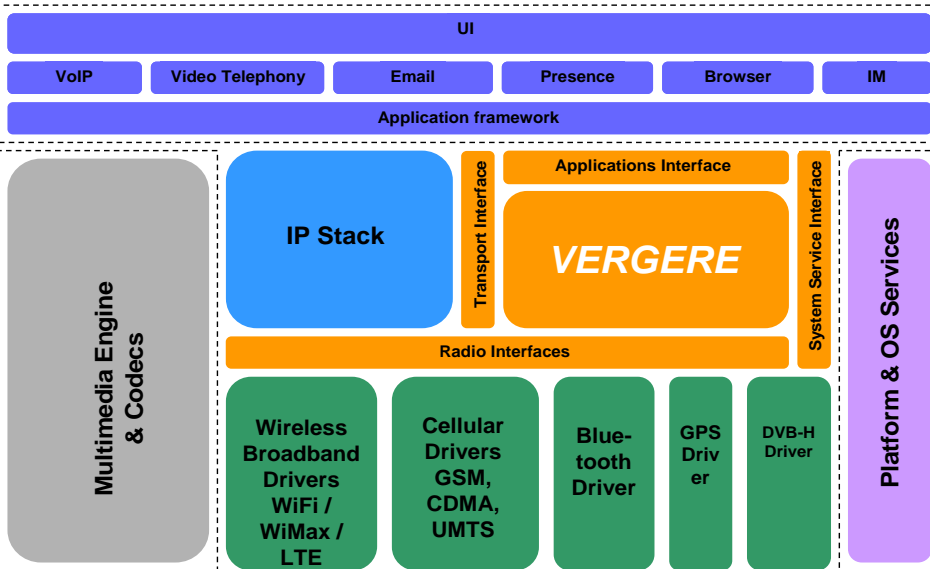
UI

VoIP

Video Telephony

Email

Presence

Browser

IM

Application framework

Multimedia Engine & Codecs

IP Stack

Transport Interface

Applications Interface

VERGERE

System Service Interface

Platform & OS Services

Radio Interfaces

Wireless Broadband Drivers WiFi / WiMax / LTE

Cellular Drivers GSM, CDMA, UMTS

Bluetooth Driver

GPS Driver

DVB-H Driver